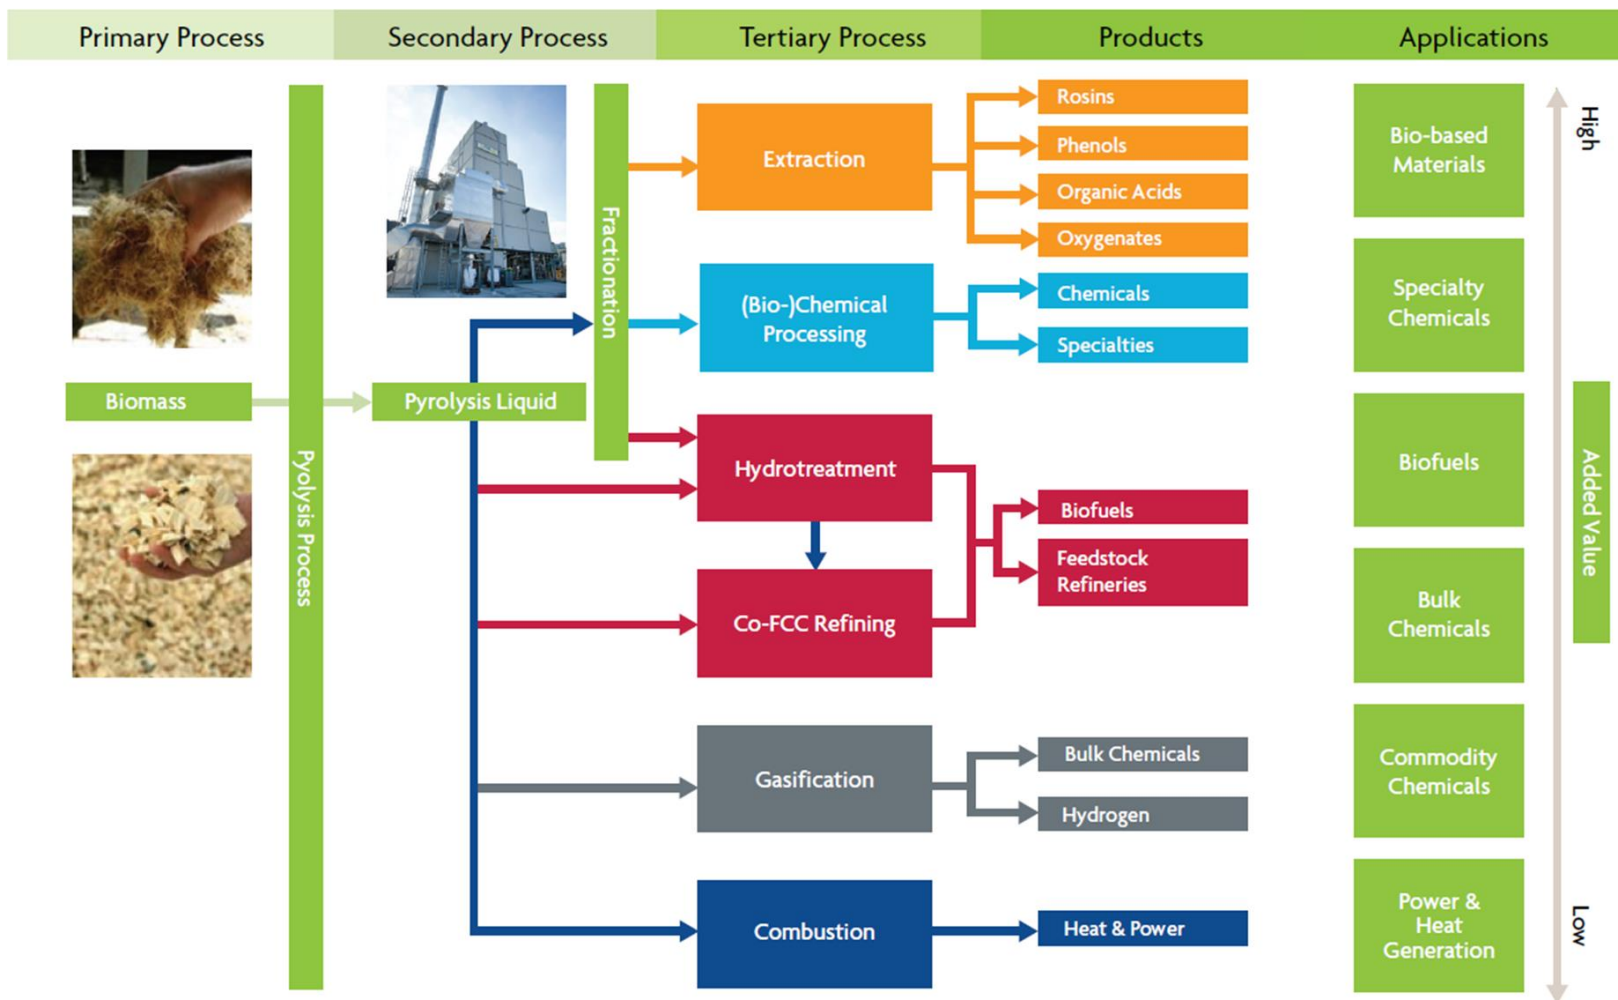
Primary Process
Secondary Process
Tertiary Process
Products
Applications

Biomass
Pyolysis Process
Pyrolysis Liquid
Fractionation

Extraction
Rosins
Phenols
Organic Acids
Oxygenates

(Bio-)Chemical Processing
Chemicals
Specialties

Hydrotreatment
Co-FCC Refining
Biofuels
Feedstock Refineries

Gasification
Bulk Chemicals
Hydrogen

Combustion
Heat & Power

Bio-based Materials
Specialty Chemicals
Biofuels
Bulk Chemicals
Commodity Chemicals
Power & Heat Generation

High
Added Value
Low